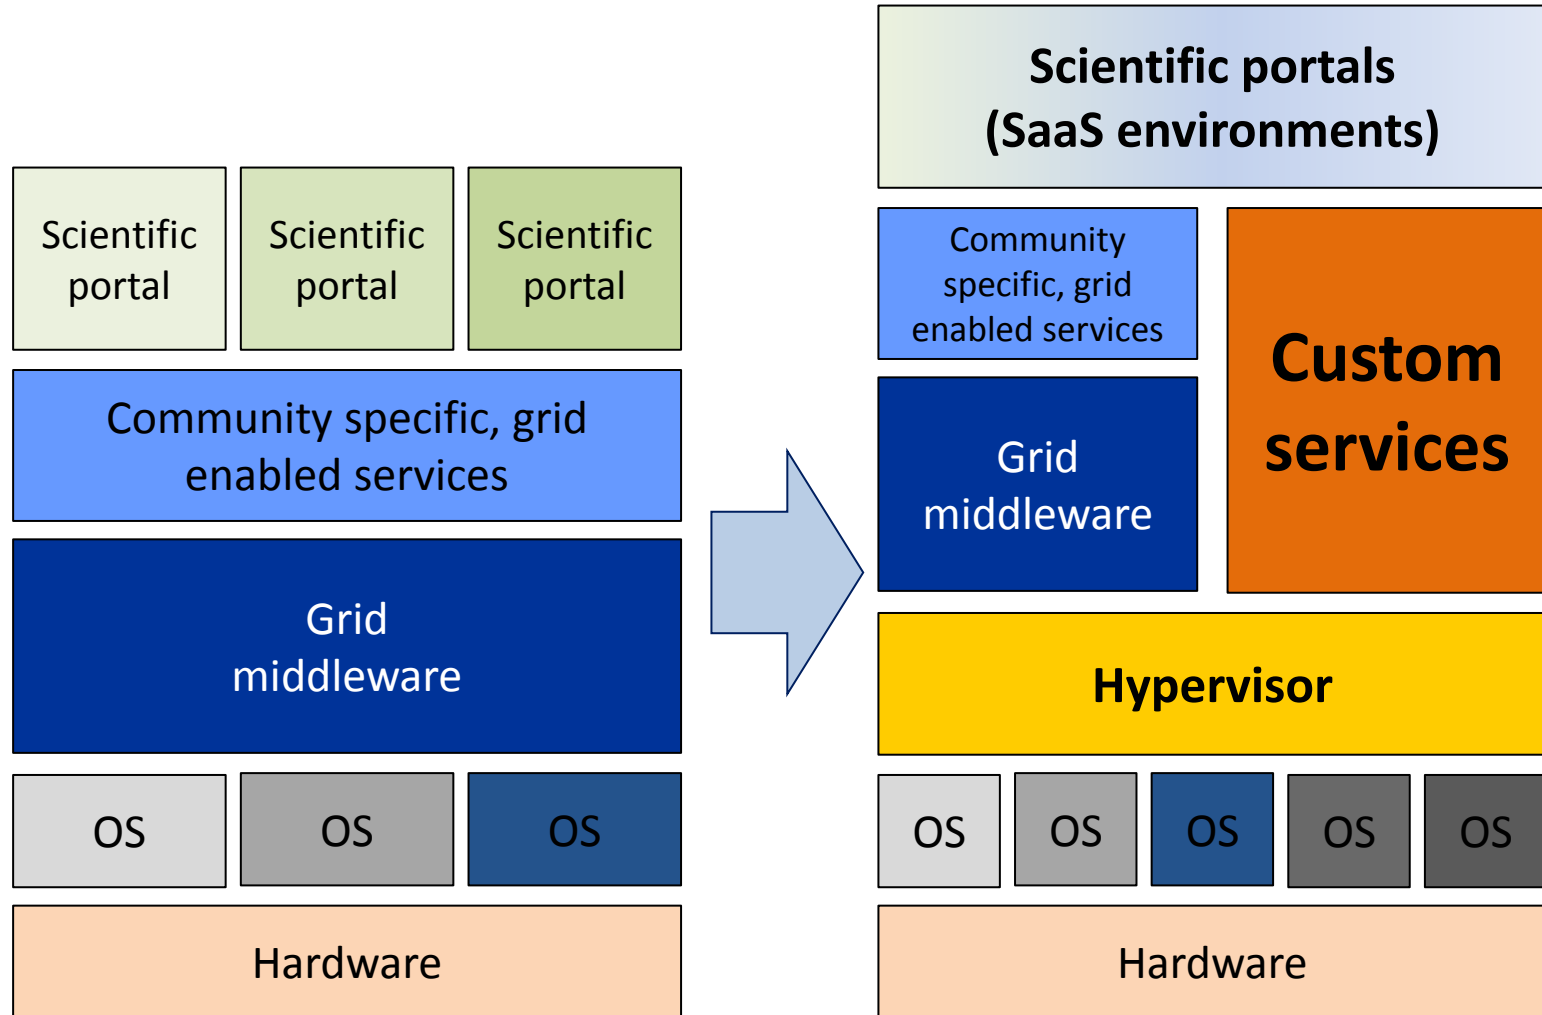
Scientific portal

Scientific portal

Scientific portal

Community specific, grid enabled services

Grid middleware

OS

OS

OS

Hardware

Scientific portals (SaaS environments)

Community specific, grid enabled services

Grid middleware

Custom services

Hypervisor

OS

OS

OS

OS

OS

Hardware